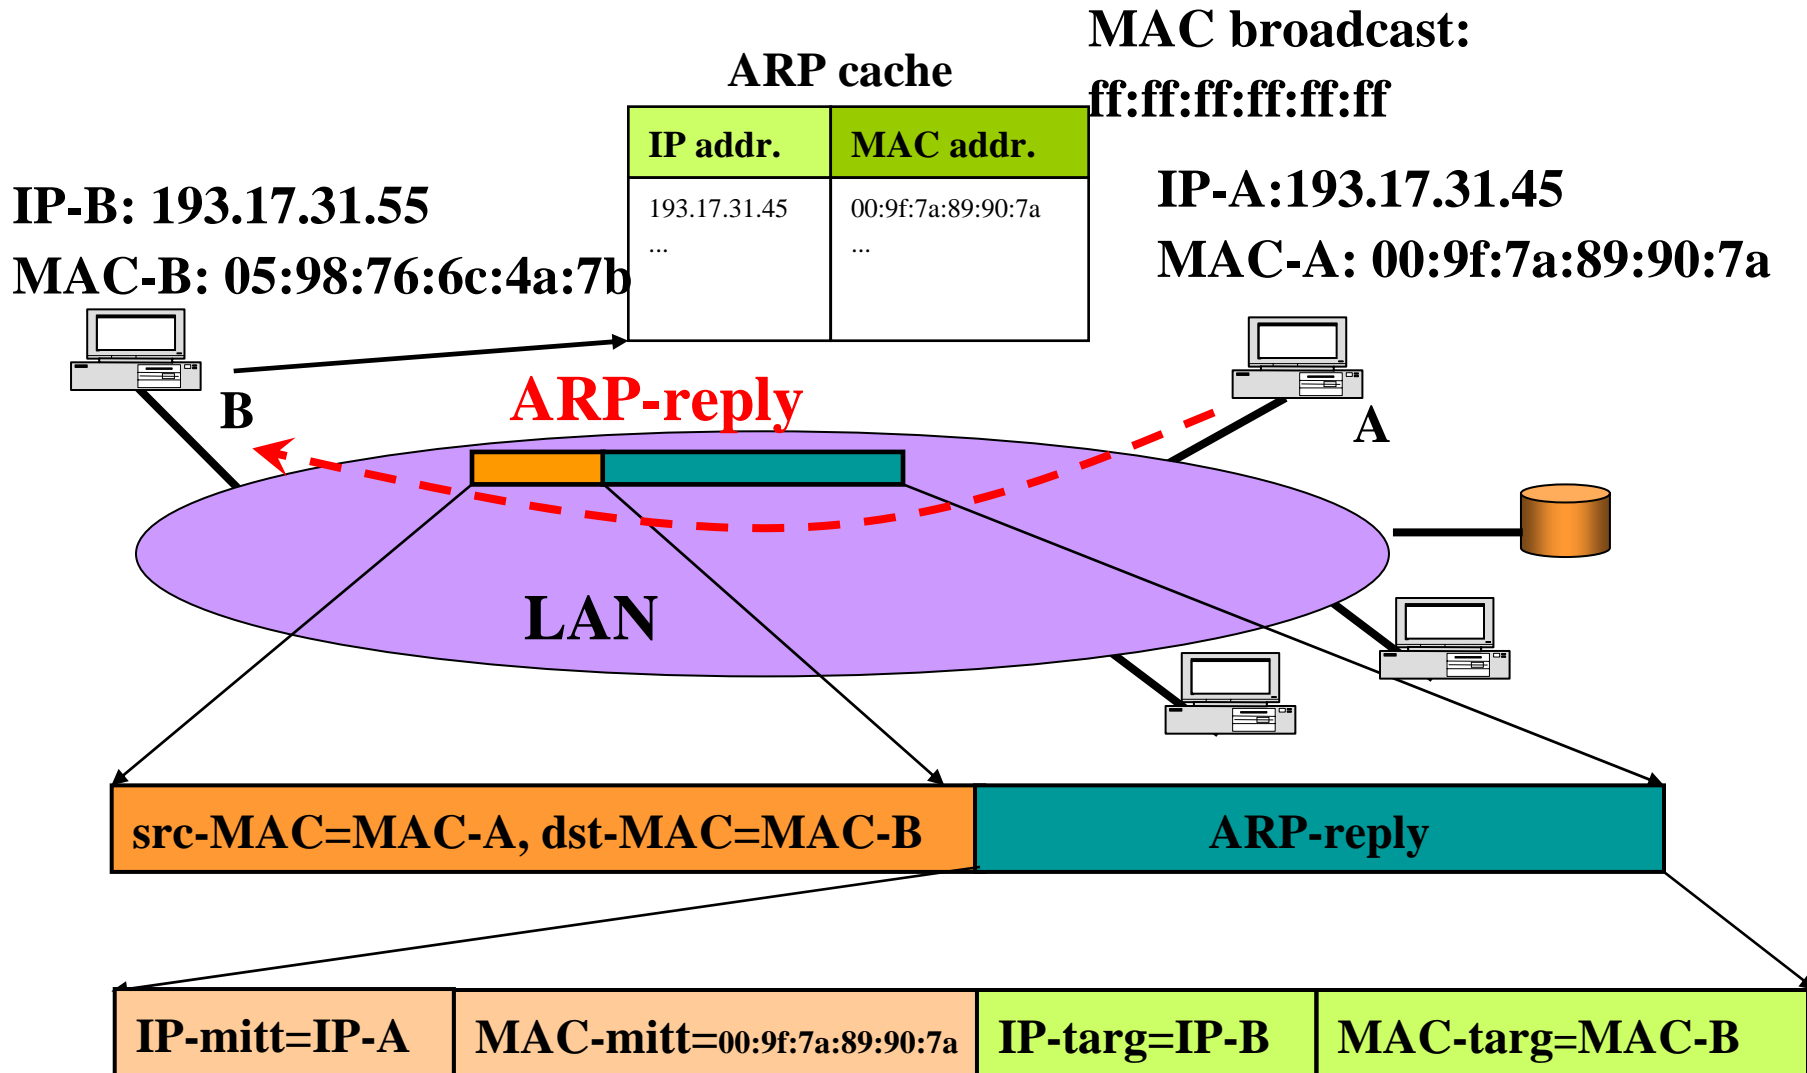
MAC broadcast:
ff:ff:ff:ff:ff:ff

ARP cache

| IP addr. | MAC addr. |
|---|---|
| 193.17.31.45<br>... | 00:9f:7a:89:90:7a<br>... |

IP-B: 193.17.31.55
MAC-B: 05:98:76:6c:4a:7b

IP-A:193.17.31.45
MAC-A: 00:9f:7a:89:90:7a

B

ARP-reply

A

LAN

src-MAC=MAC-A, dst-MAC=MAC-B

ARP-reply

IP-mitt=IP-A

MAC-mitt=00:9f:7a:89:90:7a

IP-targ=IP-B

MAC-targ=MAC-B